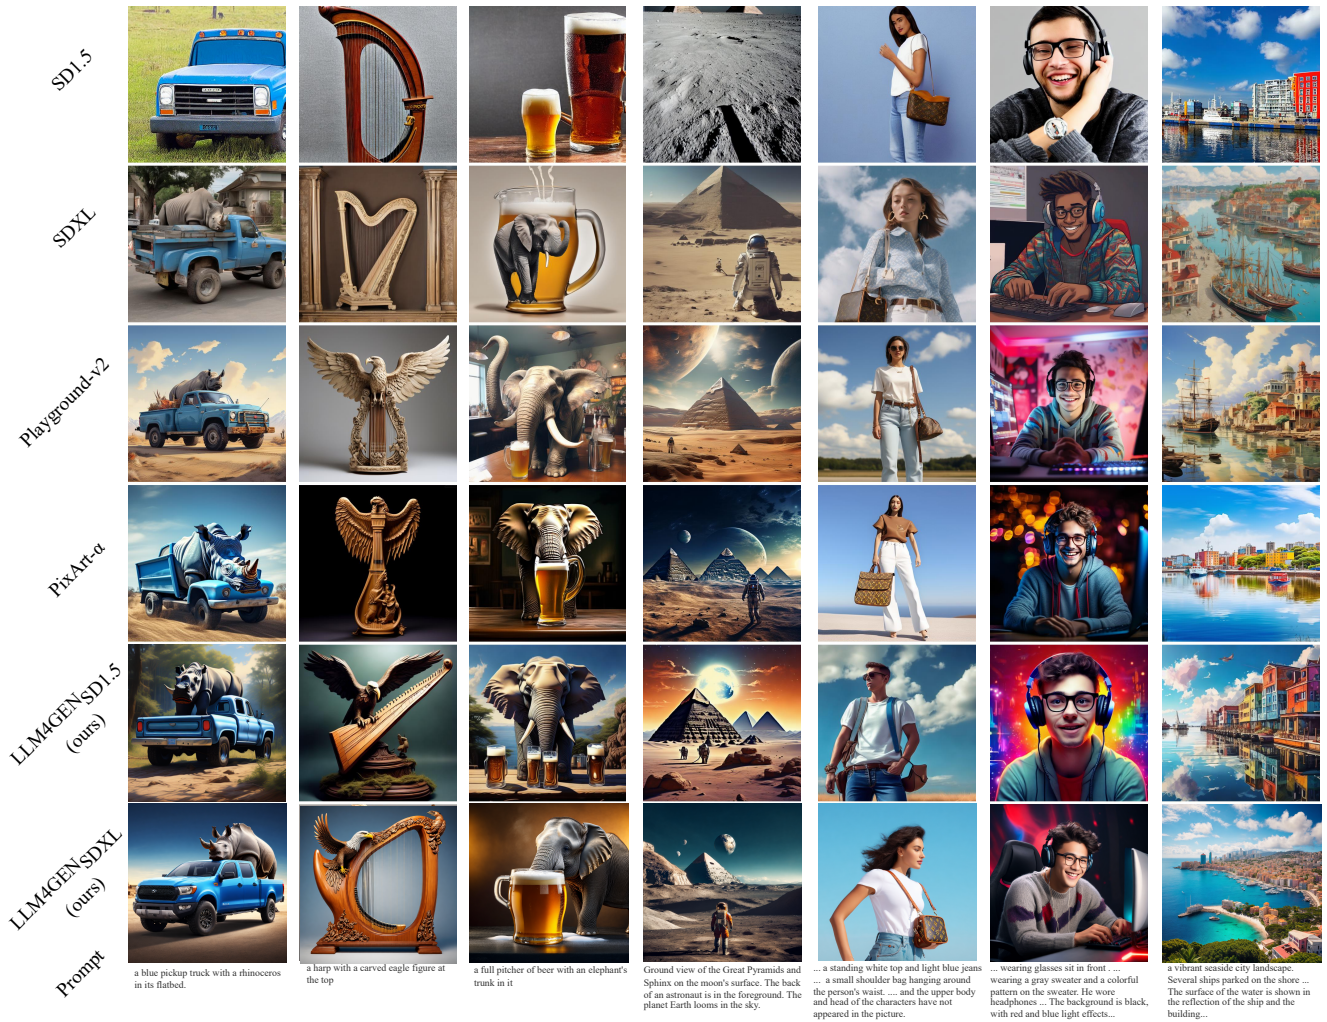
SD1.5

SDXL

Playground-v2

PixArt-α

LLM4GEN$_{SD1.5}$ (ours)

LLM4GEN$_{SDXL}$ (ours)

Prompt

a blue pickup truck with a rhinoceros in its flatbed.

a harp with a carved eagle figure at the top

a full pitcher of beer with an elephant's trunk in it

Ground view of the Great Pyramids and Sphinx on the moon's surface. The back of an astronaut is in the foreground. The planet Earth looms in the sky.

... a standing white top and light blue jeans ... a small shoulder bag hanging around the person's waist. .... and the upper body and head of the characters have not appeared in the picture.

... wearing glasses sit in front . ... wearing a gray sweater and a colorful pattern on the sweater. He wore headphones ... The background is black, with red and blue light effects...

a vibrant seaside city landscape. Several ships parked on the shore ... The surface of the water is shown in the reflection of the ship and the building...